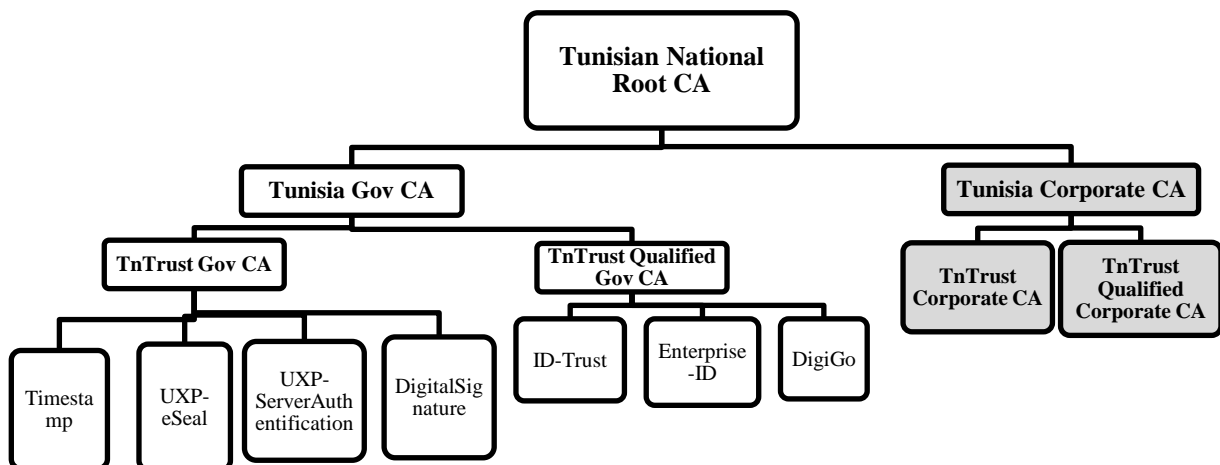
Tunisian National Root CA

Tunisia Gov CA

Tunisia Corporate CA

TnTrust Gov CA

TnTrust Qualified Gov CA

TnTrust Corporate CA

TnTrust Qualified Corporate CA

Timestamp

UXP-eSeal

UXP-ServerAuthentification

DigitalSignature

ID-Trust

Enterprise-ID

DigiGo